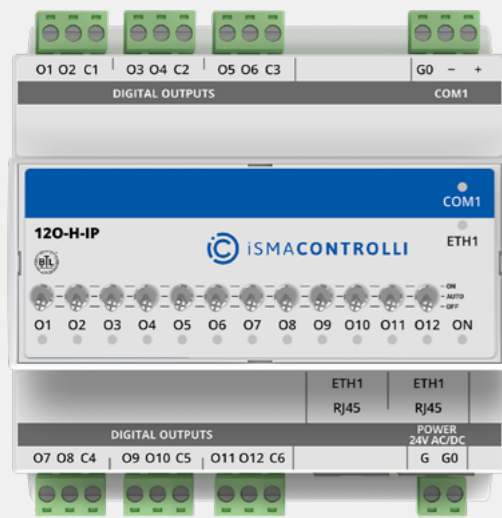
O1 O2 C1 O3 O4 C2 O5 O6 C3 G0 – +

DIGITAL OUTPUTS COM1

COM1

12O-H-IP

iSMACONTROLLI

ETH1

BTL

ON
AUTO
OFF

O1 O2 O3 O4 O5 O6 O7 O8 O9 O10 O11 O12 ON

ETH1 RJ45 ETH1 RJ45

DIGITAL OUTPUTS

POWER 24V AC/DC

O7 O8 C4 O9 O10 C5 O11 O12 C6 G G0